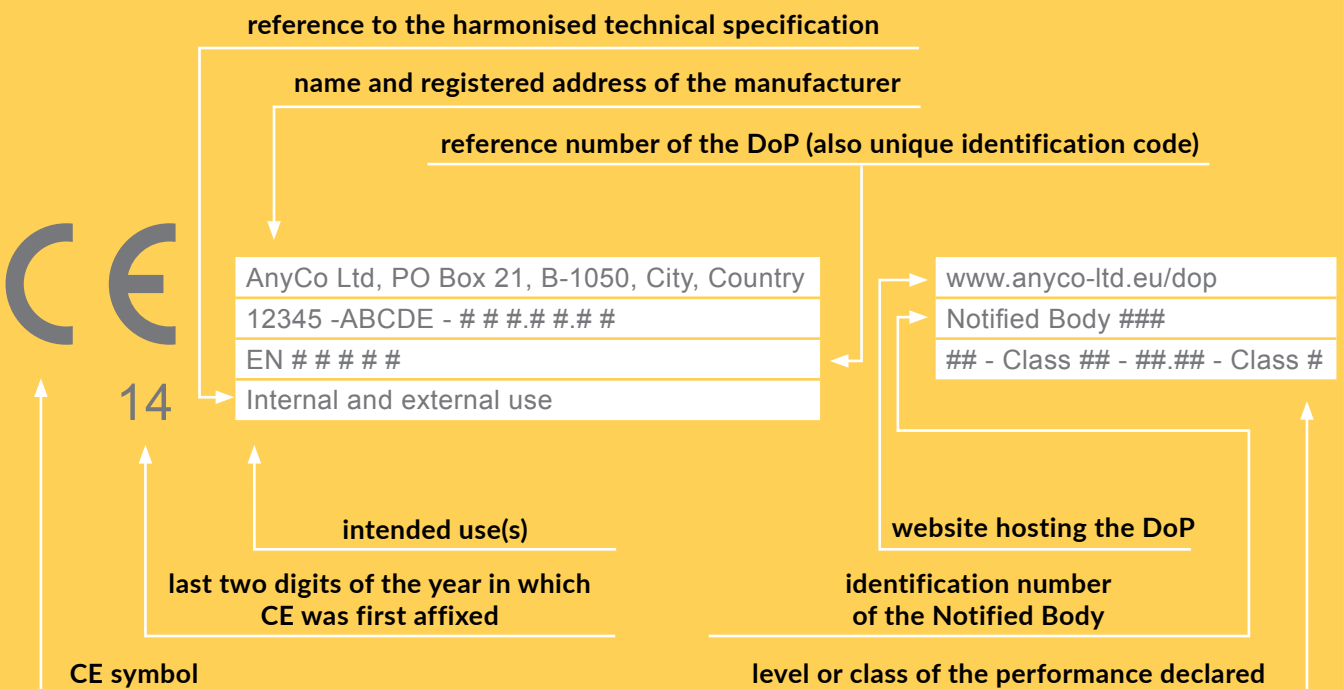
reference to the harmonised technical specification

name and registered address of the manufacturer

reference number of the DoP (also unique identification code)

CE

14

AnyCo Ltd, PO Box 21, B-1050, City, Country

12345 -ABCDE - # # #.# #.# #

EN # # # # #

Internal and external use

www.anyco-ltd.eu/dop

Notified Body ###

## - Class ## - ##.## - Class #

intended use(s)

website hosting the DoP

last two digits of the year in which CE was first affixed

identification number of the Notified Body

CE symbol

level or class of the performance declared